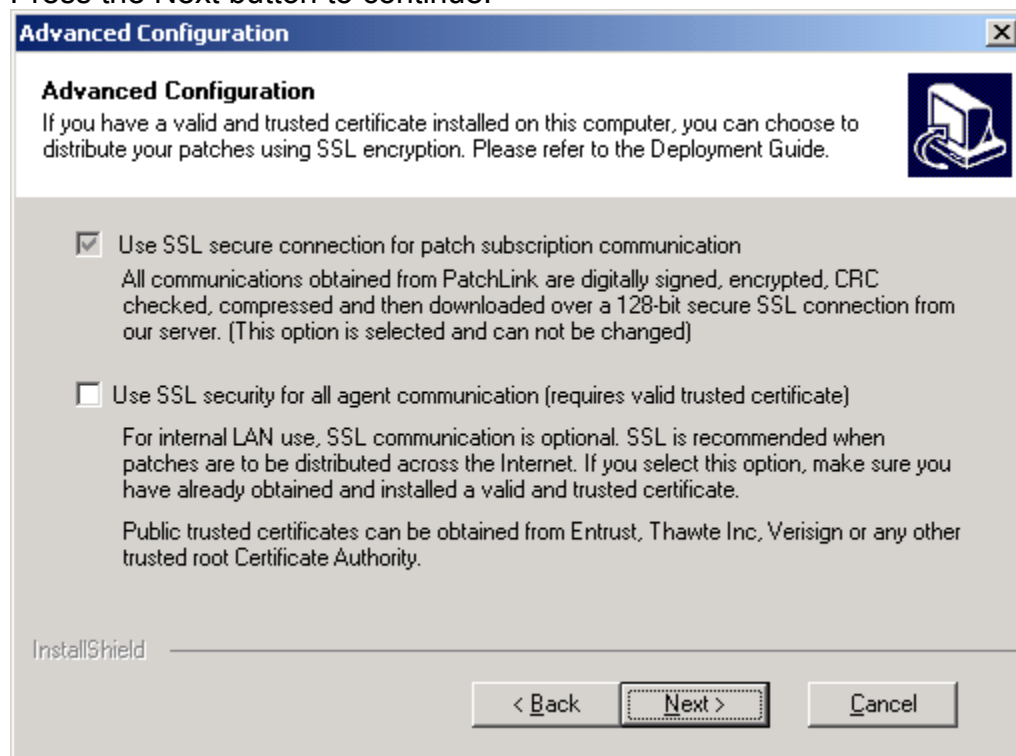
Press the Next button to continue.

Advanced Configuration

Advanced Configuration

If you have a valid and trusted certificate installed on this computer, you can choose to distribute your patches using SSL encryption. Please refer to the Deployment Guide.

Use SSL secure connection for patch subscription communication

All communications obtained from PatchLink are digitally signed, encrypted, CRC checked, compressed and then downloaded over a 128-bit secure SSL connection from our server. (This option is selected and can not be changed)

Use SSL security for all agent communication (requires valid trusted certificate)

For internal LAN use, SSL communication is optional. SSL is recommended when patches are to be distributed across the Internet. If you select this option, make sure you have already obtained and installed a valid and trusted certificate.

Public trusted certificates can be obtained from Entrust, Thawte Inc, Verisign or any other trusted root Certificate Authority.

InstallShield

< Back

Next >

Cancel